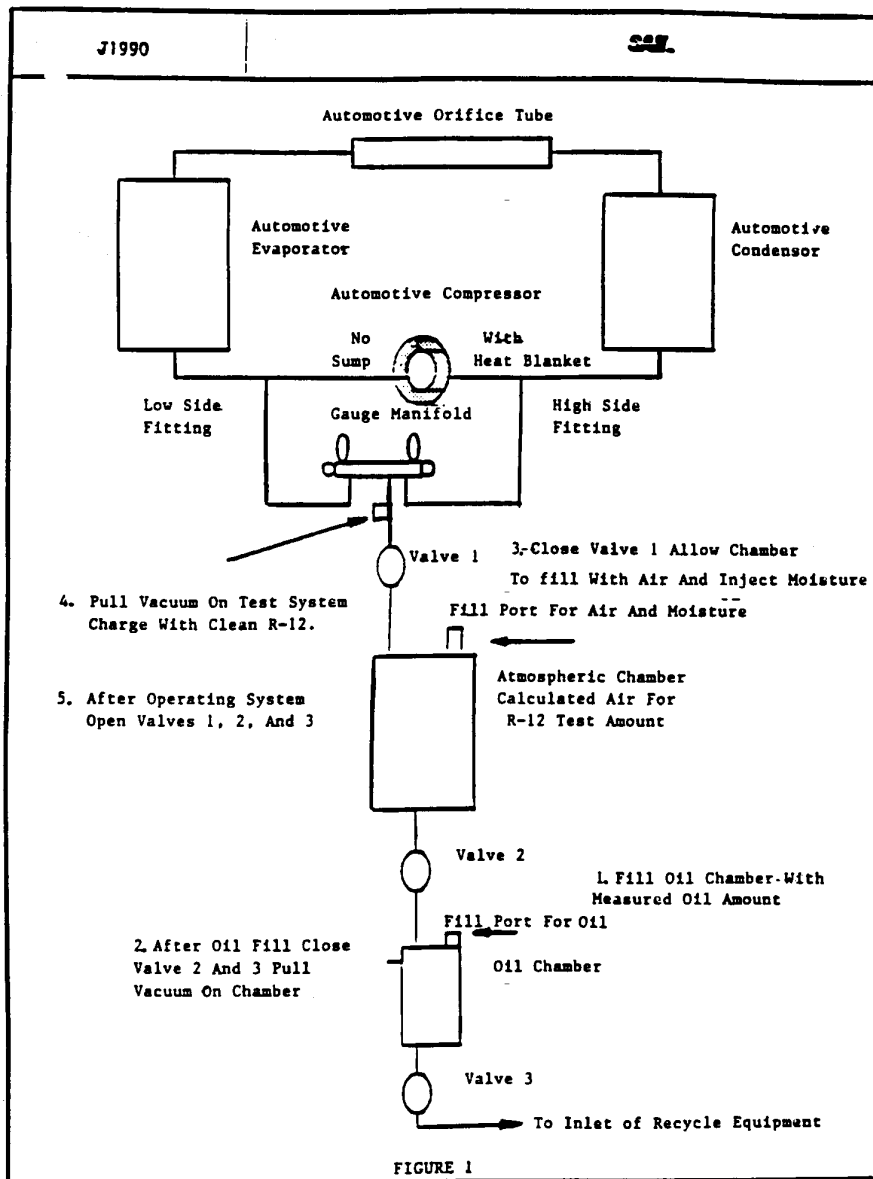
J1990

SAE

Automotive Orifice Tube

Automotive Evaporator

Automotive Condensor

Automotive Compressor

No Sump

With Heat Blanket

Low Side Fitting

Gauge Manifold

High Side Fitting

Valve 1

3.-Close Valve 1 Allow Chamber To fill With Air And Inject Moisture

4. Pull Vacuum On Test System Charge With Clean R-12.

Fill Port For Air And Moisture

5. After Operating System Open Valves 1, 2, And 3

Atmospheric Chamber Calculated Air For R-12 Test Amount

Valve 2

1. Fill Oil Chamber-With Measured Oil Amount

Fill Port For Oil

2. After Oil Fill Close Valve 2 And 3 Pull Vacuum On Chamber

Oil Chamber

Valve 3

To Inlet of Recycle Equipment

FIGURE 1